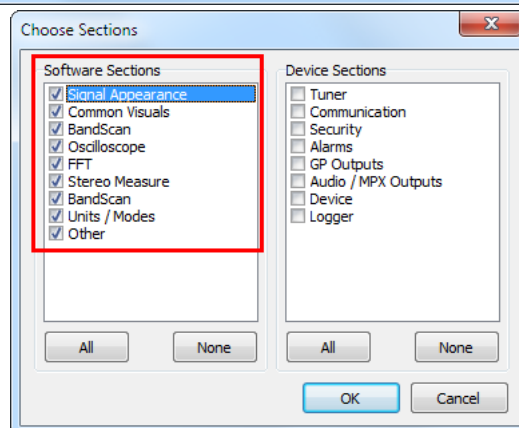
Choose Sections

Software Sections
Signal Appearance
Common Visuals
BandScan
Oscilloscope
FFT
Stereo Measure
BandScan
Units / Modes
Other

All
None

Device Sections
Tuner
Communication
Security
Alarms
GP Outputs
Audio / MPX Outputs
Device
Logger

All
None

OK
Cancel